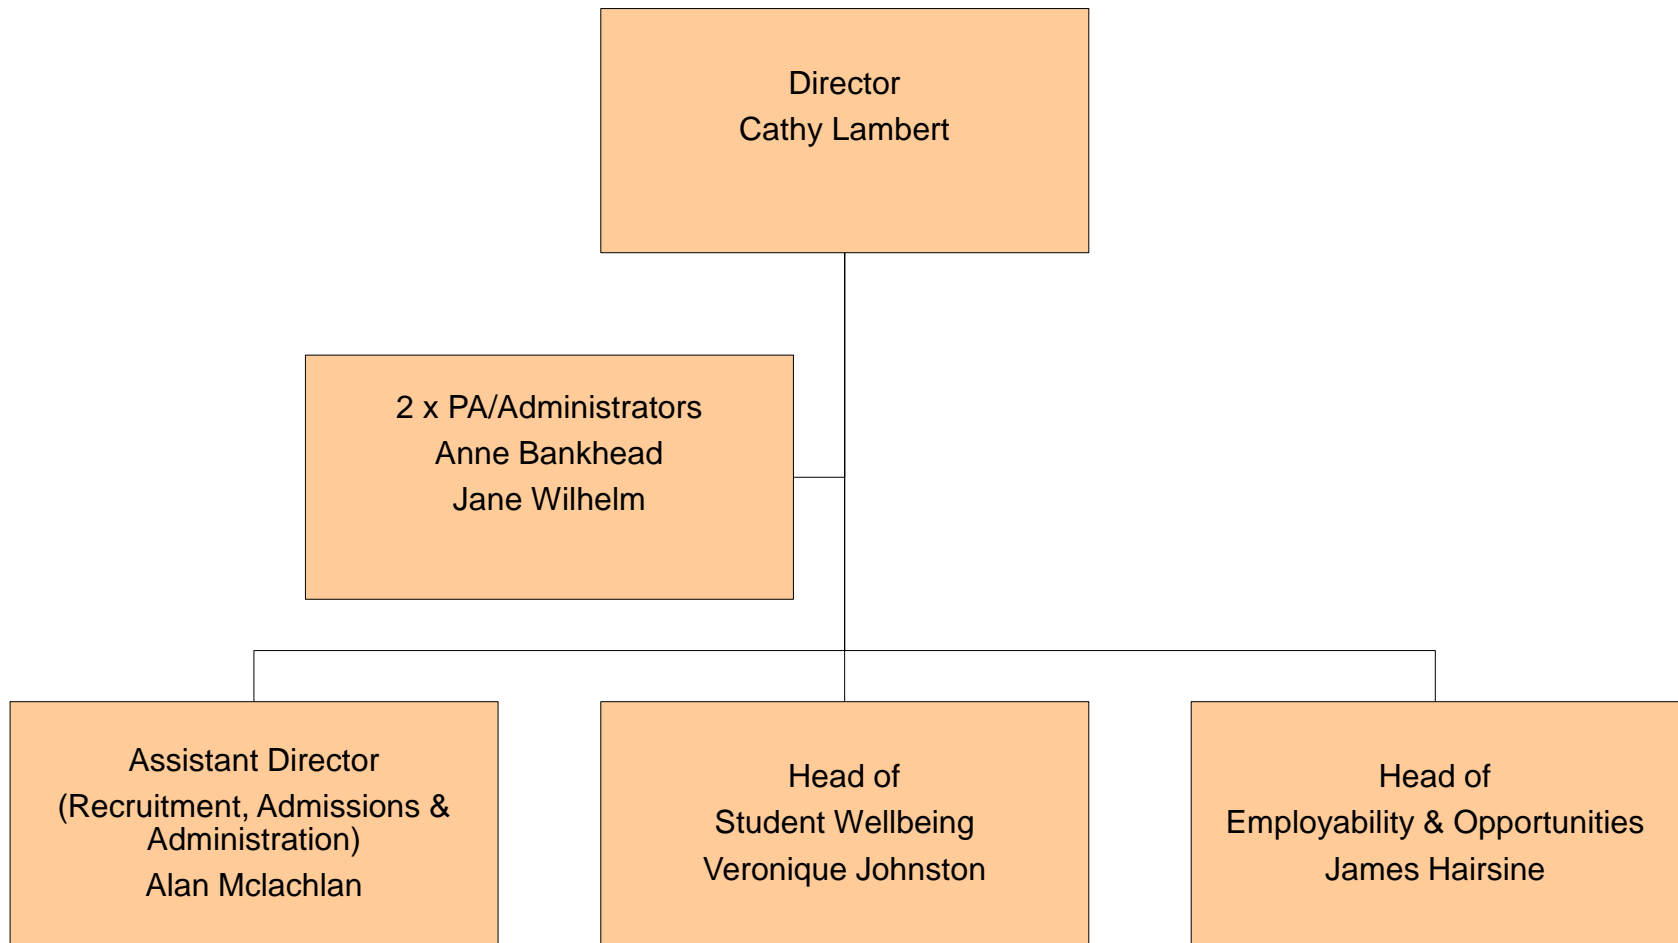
Director
Cathy Lambert

2 x PA/Administrators
Anne Bankhead
Jane Wilhelm

Assistant Director
(Recruitment, Admissions & Administration)
Alan Mclachlan

Head of
Student Wellbeing
Veronique Johnston

Head of
Employability & Opportunities
James Hairsine